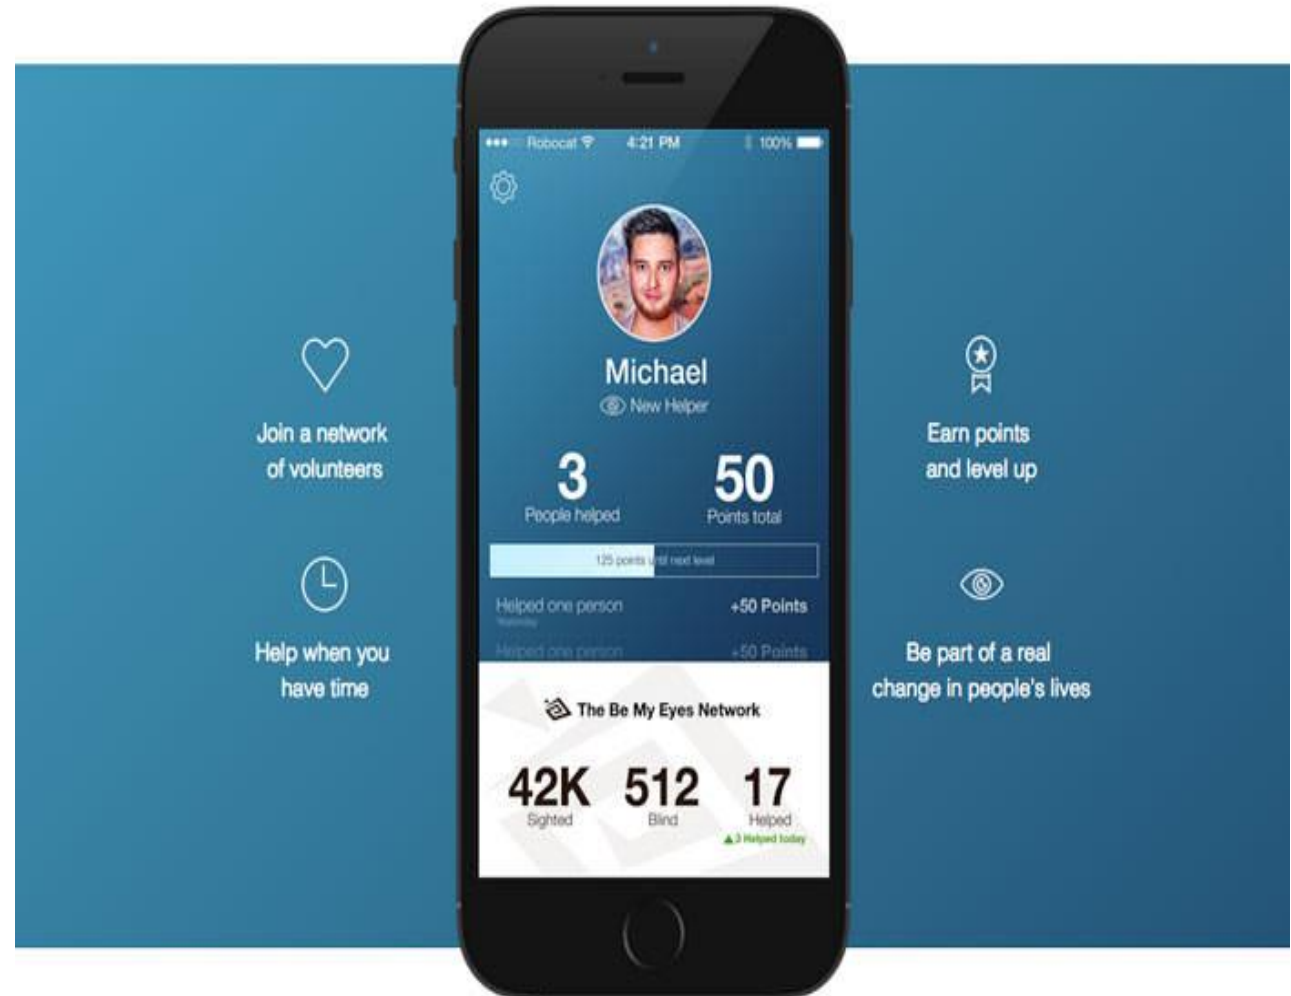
Join a network of volunteers

Help when you have time

Robocat 4:21 PM 100%

Michael
New Helper

3
People helped

50
Points total

125 points until next level

Helped one person
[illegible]
+50 Points

Helped one person
+50 Points

The Be My Eyes Network

42K
Sighted

512
Blind

17
Helped
3 Helped today

Earn points and level up

Be part of a real change in people's lives